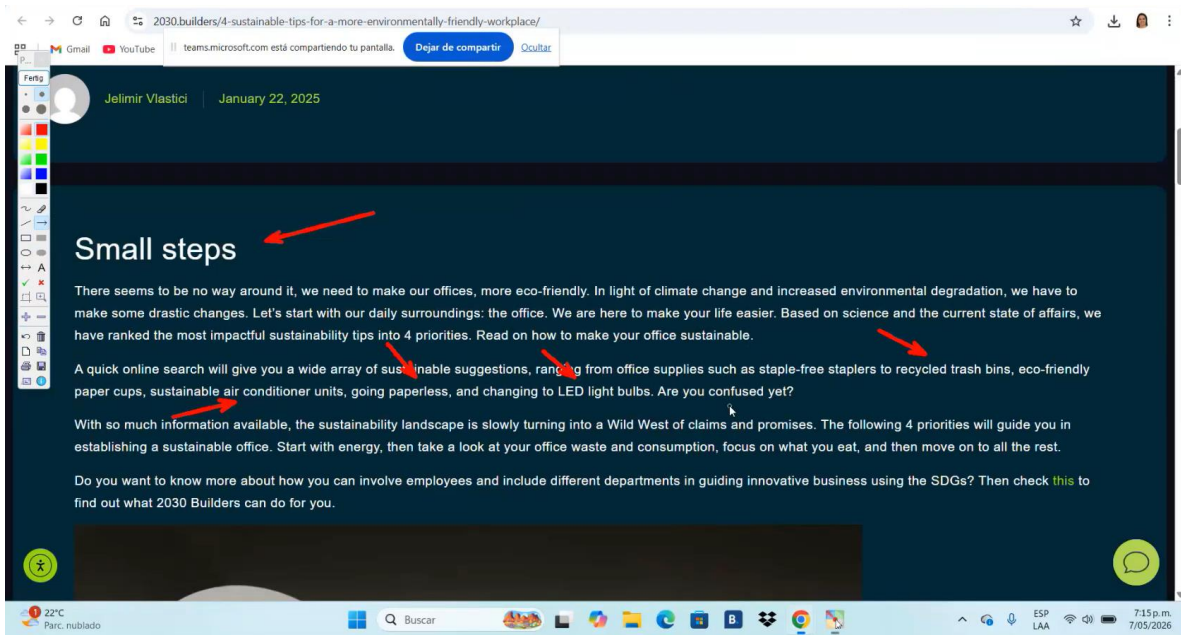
2030.builders/4-sustainable-tips-for-a-more-environmentally-friendly-workplace/

Gmail YouTube teams.microsoft.com está compartiendo tu pantalla. Dejar de compartir Ocultar

Fertig

Jelimir Vlastici | January 22, 2025

Small steps

There seems to be no way around it, we need to make our offices, more eco-friendly. In light of climate change and increased environmental degradation, we have to make some drastic changes. Let's start with our daily surroundings: the office. We are here to make your life easier. Based on science and the current state of affairs, we have ranked the most impactful sustainability tips into 4 priorities. Read on how to make your office sustainable.

A quick online search will give you a wide array of sustainable suggestions, ranging from office supplies such as staple-free staplers to recycled trash bins, eco-friendly paper cups, sustainable air conditioner units, going paperless, and changing to LED light bulbs. Are you confused yet?

With so much information available, the sustainability landscape is slowly turning into a Wild West of claims and promises. The following 4 priorities will guide you in establishing a sustainable office. Start with energy, then take a look at your office waste and consumption, focus on what you eat, and then move on to all the rest.

Do you want to know more about how you can involve employees and include different departments in guiding innovative business using the SDGs? Then check this to find out what 2030 Builders can do for you.

22°C Parc. nublado Buscar ESP LAA 7:15 p.m. 7/05/2026